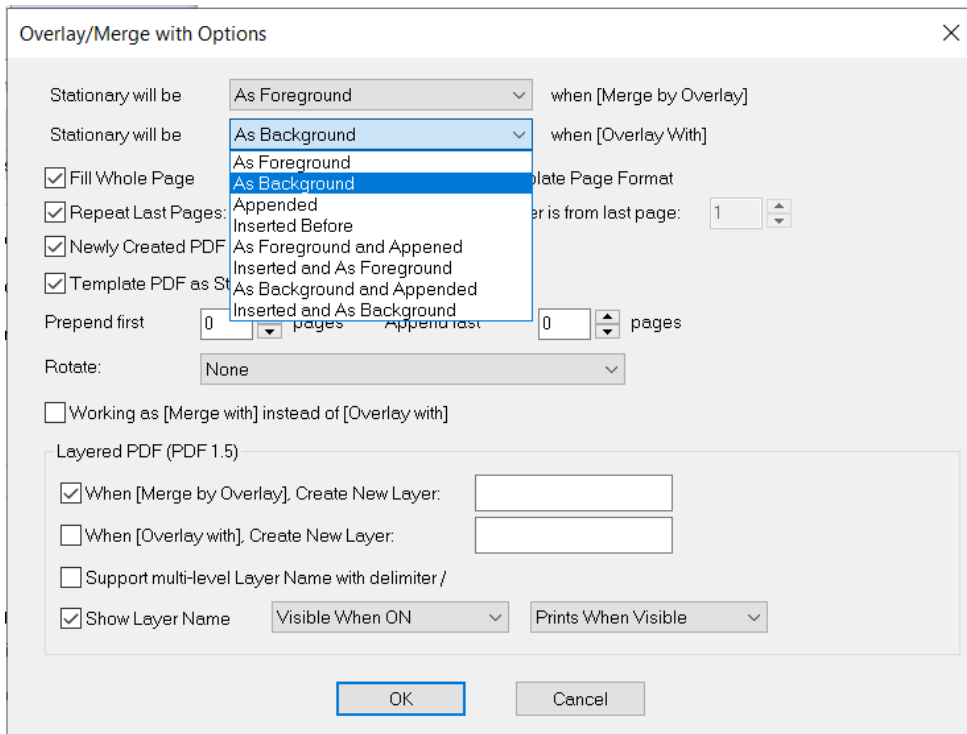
Overlay/Merge with Options

Stationary will be As Foreground when [Merge by Overlay]

Stationary will be As Background when [Overlay With]

As Foreground
As Background
Appended
Inserted Before
As Foreground and Appened
Inserted and As Foreground
As Background and Appended
Inserted and As Background

Fill Whole Page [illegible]plate Page Format

Repeat Last Pages: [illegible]er is from last page: 1

Newly Created PDF

Template PDF as St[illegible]

Prepend first 0 pages Append last 0 pages

Rotate: None

Working as [Merge with] instead of [Overlay with]

Layered PDF (PDF 1.5)

When [Merge by Overlay], Create New Layer:

When [Overlay with], Create New Layer:

Support multi-level Layer Name with delimiter /

Show Layer Name Visible When ON Prints When Visible

OK Cancel